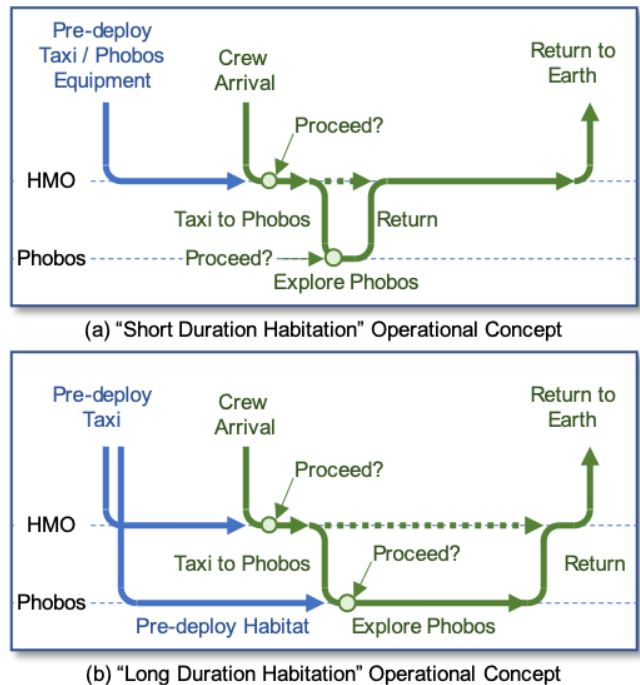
Pre-deploy Taxi / Phobos Equipment

Crew Arrival

Return to Earth

Proceed?

HMO

Taxi to Phobos

Return

Phobos

Proceed?

Explore Phobos

(a) “Short Duration Habitation” Operational Concept

Pre-deploy Taxi

Crew Arrival

Return to Earth

Proceed?

HMO

Taxi to Phobos

Proceed?

Return

Phobos

Pre-deploy Habitat

Explore Phobos

(b) “Long Duration Habitation” Operational Concept